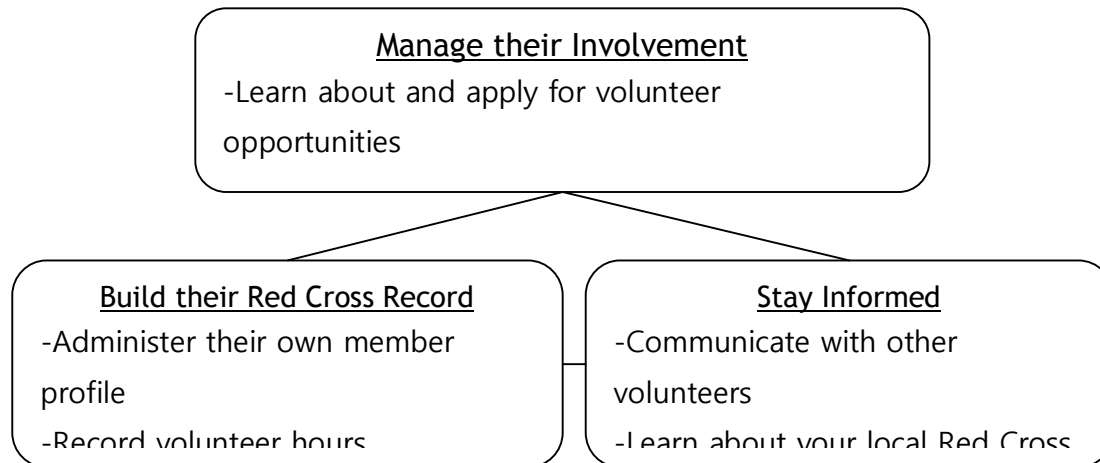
Manage their Involvement
-Learn about and apply for volunteer opportunities

Build their Red Cross Record
-Administer their own member profile
-Record volunteer hours

Stay Informed
-Communicate with other volunteers
-Learn about your local Red Cross